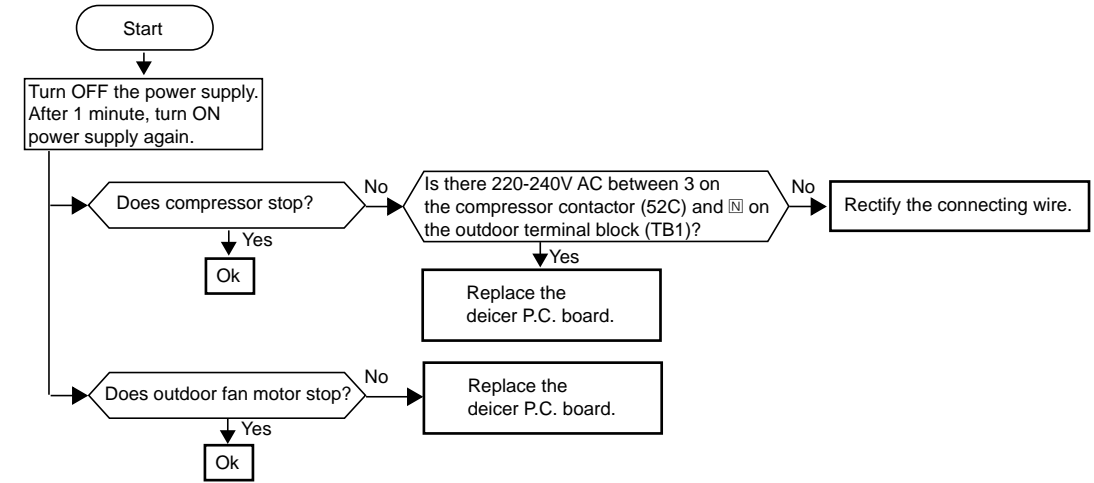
Start

Turn OFF the power supply. After 1 minute, turn ON power supply again.

Does compressor stop?

No

Is there 220-240V AC between 3 on the compressor contactor (52C) and Ⓝ on the outdoor terminal block (TB1)?

No

Rectify the connecting wire.

Yes

Replace the deicer P.C. board.

Yes

Ok

Does outdoor fan motor stop?

No

Replace the deicer P.C. board.

Yes

Ok